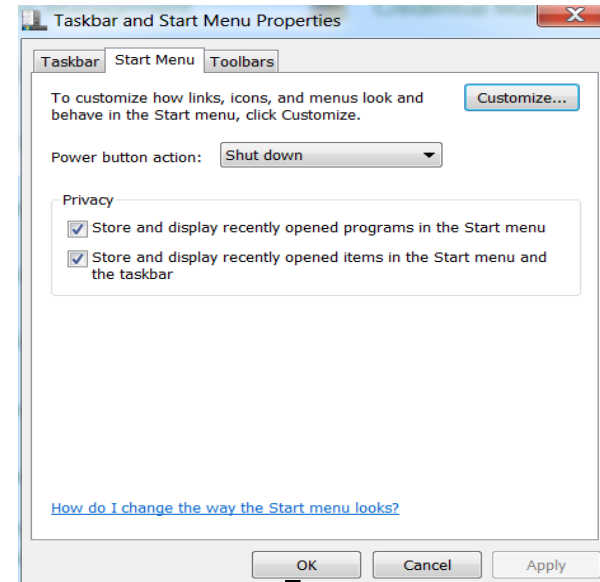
Taskbar and Start Menu Properties

Taskbar | Start Menu | Toolbars

To customize how links, icons, and menus look and behave in the Start menu, click Customize.

Customize...

Power button action: Shut down

Privacy

Store and display recently opened programs in the Start menu

Store and display recently opened items in the Start menu and the taskbar

How do I change the way the Start menu looks?

OK Cancel Apply